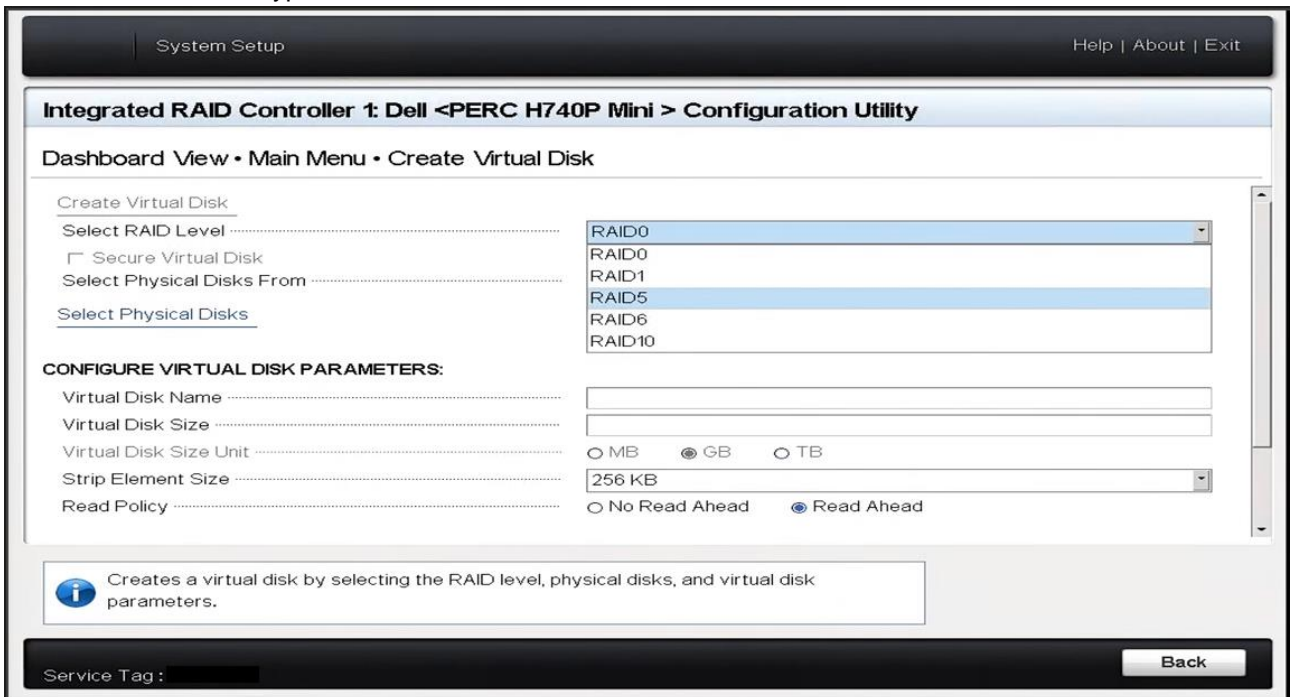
System Setup

Help | About | Exit

Integrated RAID Controller 1: Dell <PERC H740P Mini > Configuration Utility

Dashboard View • Main Menu • Create Virtual Disk

Create Virtual Disk

Select RAID Level

RAID0

Secure Virtual Disk

Select Physical Disks From

RAID0
RAID1
RAID5
RAID6
RAID10

Select Physical Disks

CONFIGURE VIRTUAL DISK PARAMETERS:

Virtual Disk Name

Virtual Disk Size

Virtual Disk Size Unit

MB GB TB

Strip Element Size

256 KB

Read Policy

No Read Ahead Read Ahead

Creates a virtual disk by selecting the RAID level, physical disks, and virtual disk parameters.

Service Tag :

Back